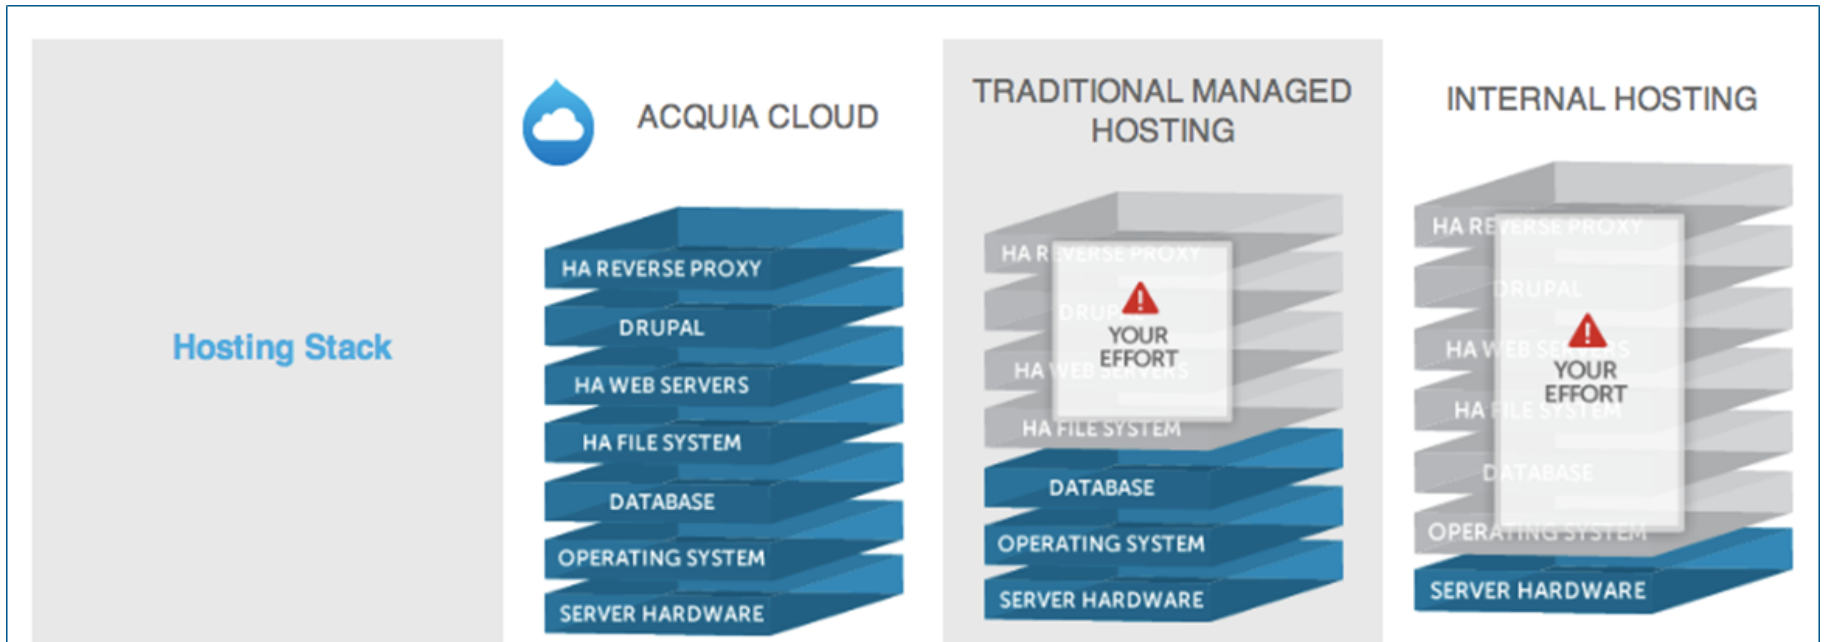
Hosting Stack

ACQUIA CLOUD

HA REVERSE PROXY
DRUPAL
HA WEB SERVERS
HA FILE SYSTEM
DATABASE
OPERATING SYSTEM
SERVER HARDWARE

TRADITIONAL MANAGED HOSTING

HA R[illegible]VERSE PROXY
DRUP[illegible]
YOUR EFFORT
HA WEB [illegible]
HA FILE SYSTEM
DATABASE
OPERATING SYSTEM
SERVER HARDWARE

INTERNAL HOSTING

HA RE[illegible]ERSE PROXY
DRUPAL
YOUR EFFORT
HA W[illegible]EB SE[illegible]S
HA FILE SYSTEM
DATABASE
OPERATING SYSTEM
SERVER HARDWARE